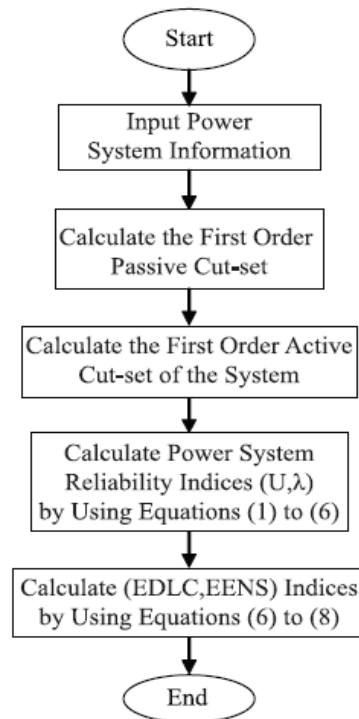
Start

Input Power System Information

Calculate the First Order Passive Cut-set

Calculate the First Order Active Cut-set of the System

Calculate Power System Reliability Indices (U,λ) by Using Equations (1) to (6)

Calculate (EDLC,EENS) Indices by Using Equations (6) to (8)

End